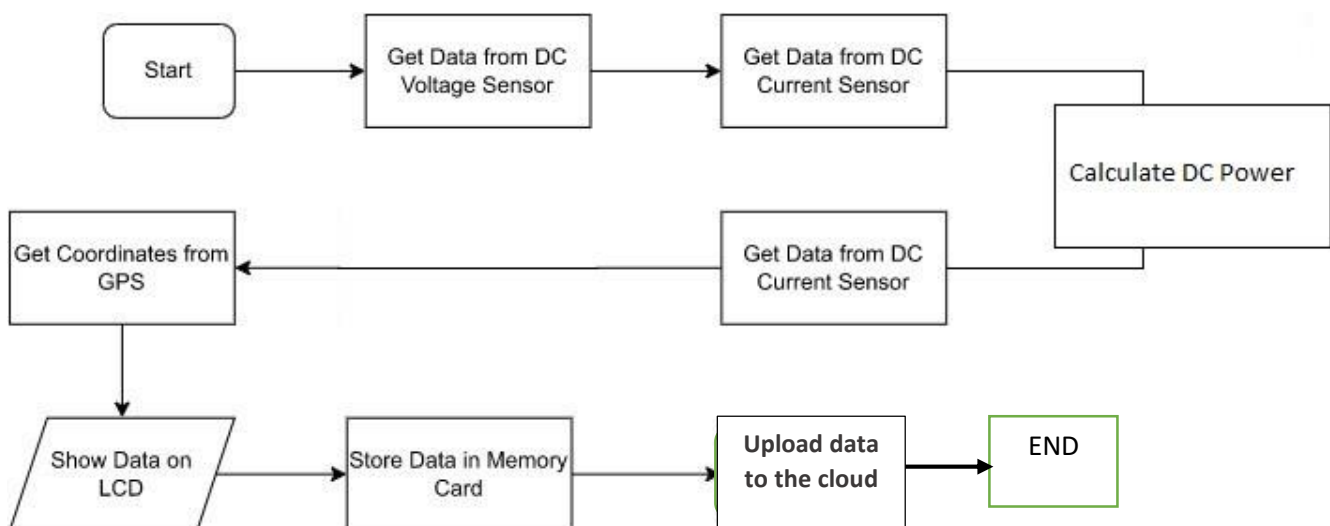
Start

Get Data from DC Voltage Sensor

Get Data from DC Current Sensor

Calculate DC Power

Get Data from DC Current Sensor

Get Coordinates from GPS

Show Data on LCD

Store Data in Memory Card

Upload data to the cloud

END